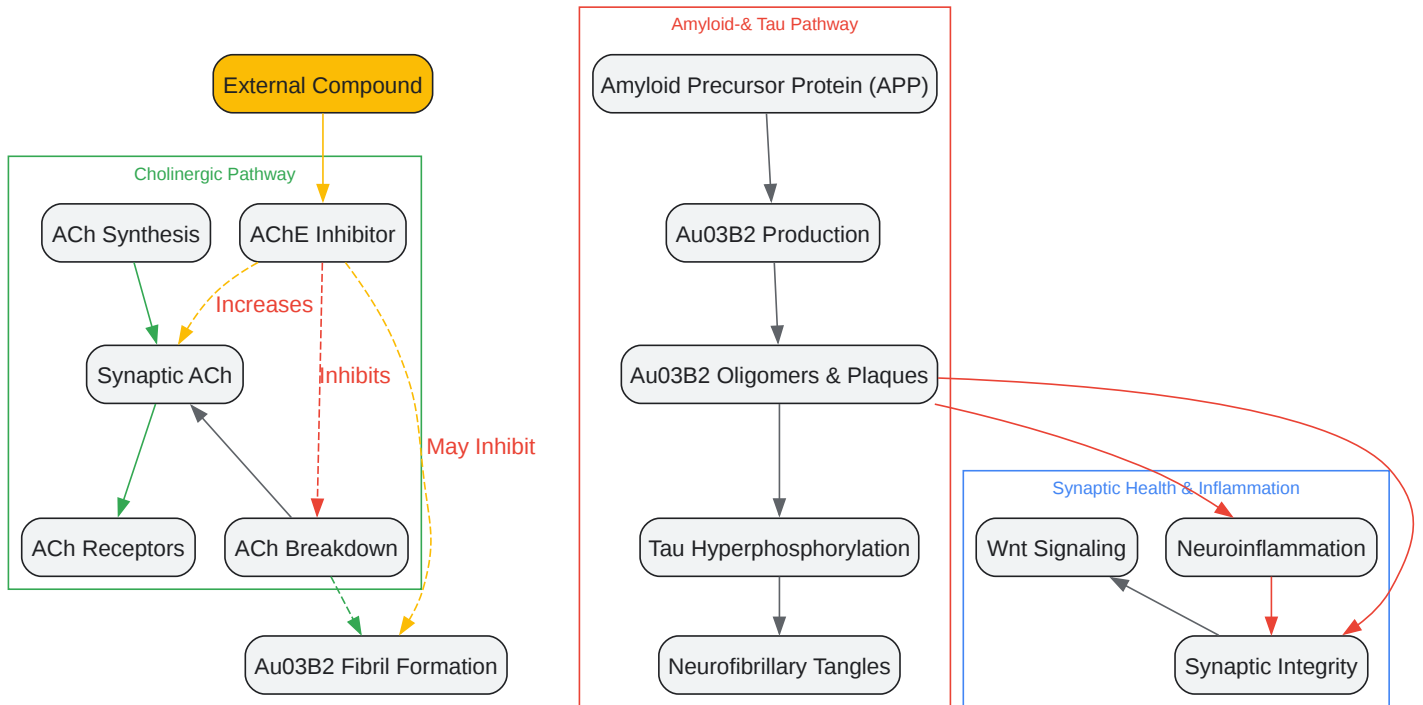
External Compound

Cholinergic Pathway

ACh Synthesis

AChE Inhibitor

Increases

Synaptic ACh

Inhibits

May Inhibit

ACh Receptors

ACh Breakdown

Au03B2 Fibril Formation

Amyloid-& Tau Pathway

Amyloid Precursor Protein (APP)

Au03B2 Production

Au03B2 Oligomers & Plaques

Tau Hyperphosphorylation

Neurofibrillary Tangles

Synaptic Health & Inflammation

Wnt Signaling

Neuroinflammation

Synaptic Integrity